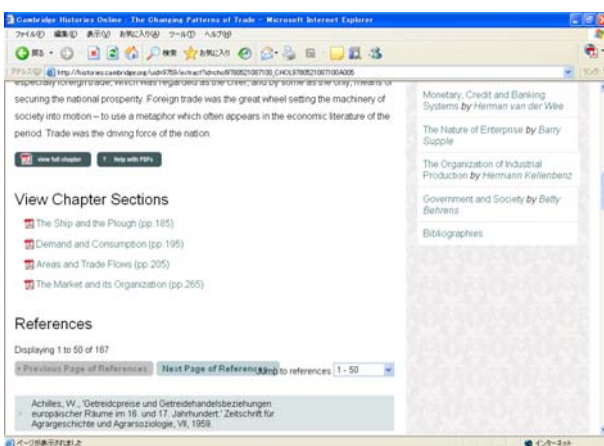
Cambridge Histories Online : The Changing Patterns of Trade - Microsoft Internet Explorer

ファイル(F) 編集(E) 表示(V) お気に入り(A) ツール(T) ヘルプ(H)

戻る 検索 お気に入り

アドレス(D) http://histories.cambridge.org/uid=9759/extract?id=chol9780521087100_CHOL9780521087100A005

especially foreign trade, which was regarded as the chief, and by some as the only, means of securing the national prosperity. Foreign trade was the great wheel setting the machinery of society into motion – to use a metaphor which often appears in the economic literature of the period. Trade was the driving force of the nation.

view full chapter   ? Help with PDFs

View Chapter Sections

The Ship and the Plough (pp.185)

Demand and Consumption (pp.195)

Areas and Trade Flows (pp.205)

The Market and its Organization (pp.265)

References

Displaying 1 to 50 of 167

« Previous Page of References   Next Page of References   Jump to references 1 - 50

Achilles, W., 'Getreidepreise und Getreidehandelsbeziehungen europäischer Räume im 16. und 17. Jahrhundert.' Zeitschrift für Agrargeschichte und Agrarsoziologie, VII, 1959.

Monetary, Credit and Banking Systems by Herman van der Wee

The Nature of Enterprise by Barry Supple

The Organization of Industrial Production by Hermann Kellenbenz

Government and Society by Betty Behrens

Bibliographies

ページが表示されました

インターネット